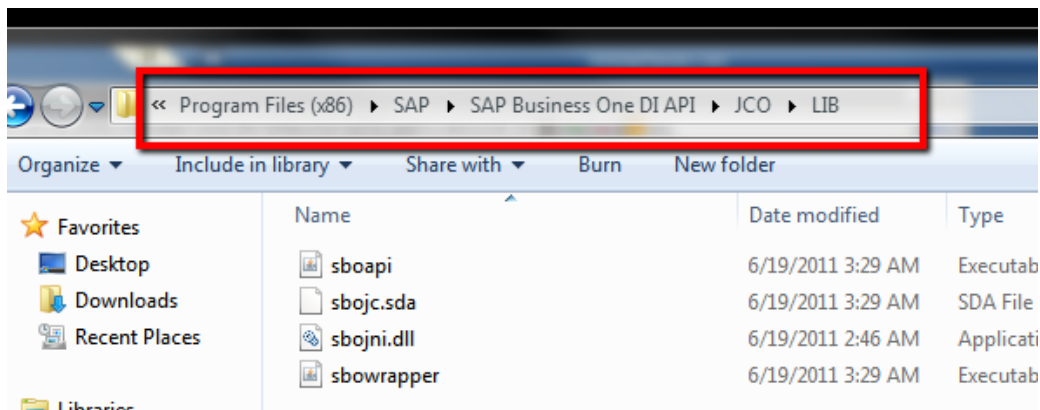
« Program Files (x86) ▸ SAP ▸ SAP Business One DI API ▸ JCO ▸ LIB

Organize ▾ Include in library ▾ Share with ▾ Burn New folder

Favorites
Desktop
Downloads
Recent Places
Libraries

| Name | Date modified | Type |
|---|---|---|
| sboapi | 6/19/2011 3:29 AM | Executab |
| sbojc.sda | 6/19/2011 3:29 AM | SDA File |
| sbojni.dll | 6/19/2011 2:46 AM | Applicati |
| sbowrapper | 6/19/2011 3:29 AM | Executab |